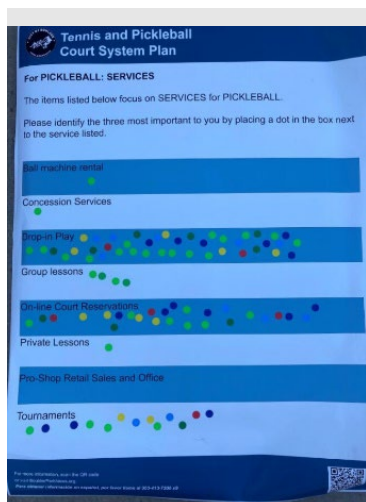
Tennis and Pickleball Court System Plan

For PICKLEBALL: SERVICES

The items listed below focus on SERVICES for PICKLEBALL.

Please identify the three most important to you by placing a dot in the box next to the service listed.

Ball machine rental

Concession Services

Drop-in Play

Group lessons

On-line Court Reservations

Private Lessons

Pro-Shop Retail Sales and Office

Tournaments

For more information, scan the QR code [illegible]
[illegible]